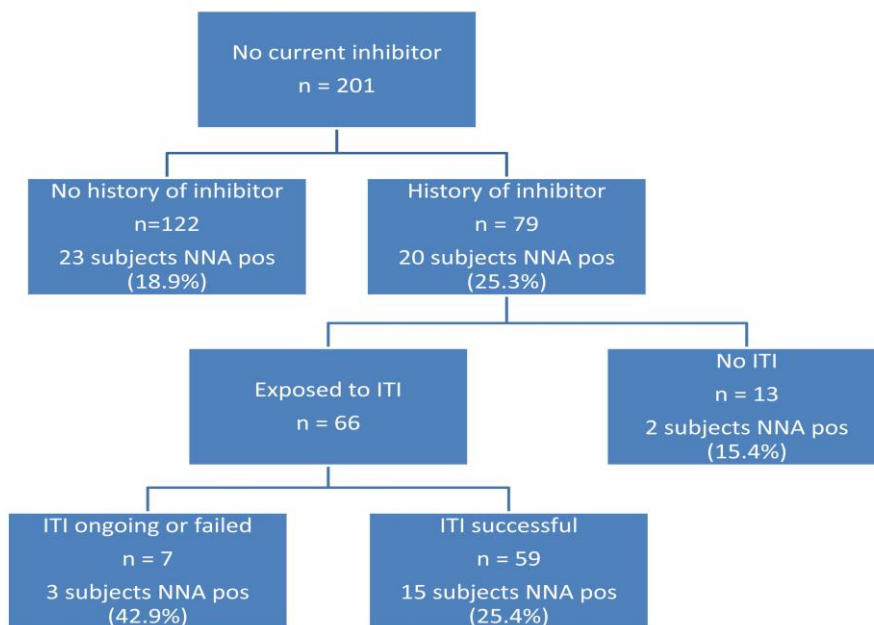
No current inhibitor
n = 201

No history of inhibitor
n=122
23 subjects NNA pos
(18.9%)

History of inhibitor
n = 79
20 subjects NNA pos
(25.3%)

Exposed to ITI
n = 66

No ITI
n = 13
2 subjects NNA pos
(15.4%)

ITI ongoing or failed
n = 7
3 subjects NNA pos
(42.9%)

ITI successful
n = 59
15 subjects NNA pos
(25.4%)